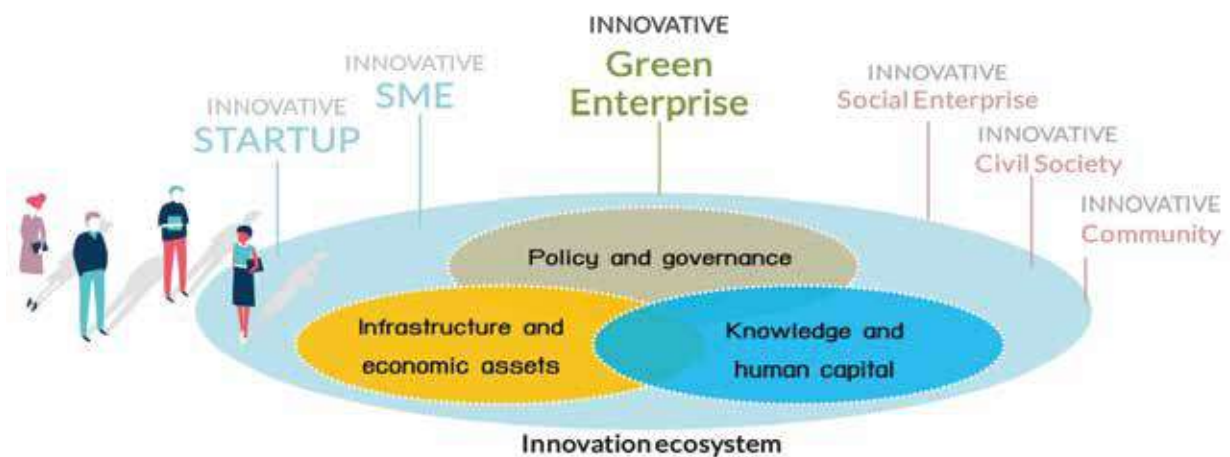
INNOVATIVE
STARTUP

INNOVATIVE
SME

INNOVATIVE
Green Enterprise

INNOVATIVE
Social Enterprise

INNOVATIVE
Civil Society

INNOVATIVE
Community

Policy and governance

Infrastructure and economic assets

Knowledge and human capital

Innovation ecosystem